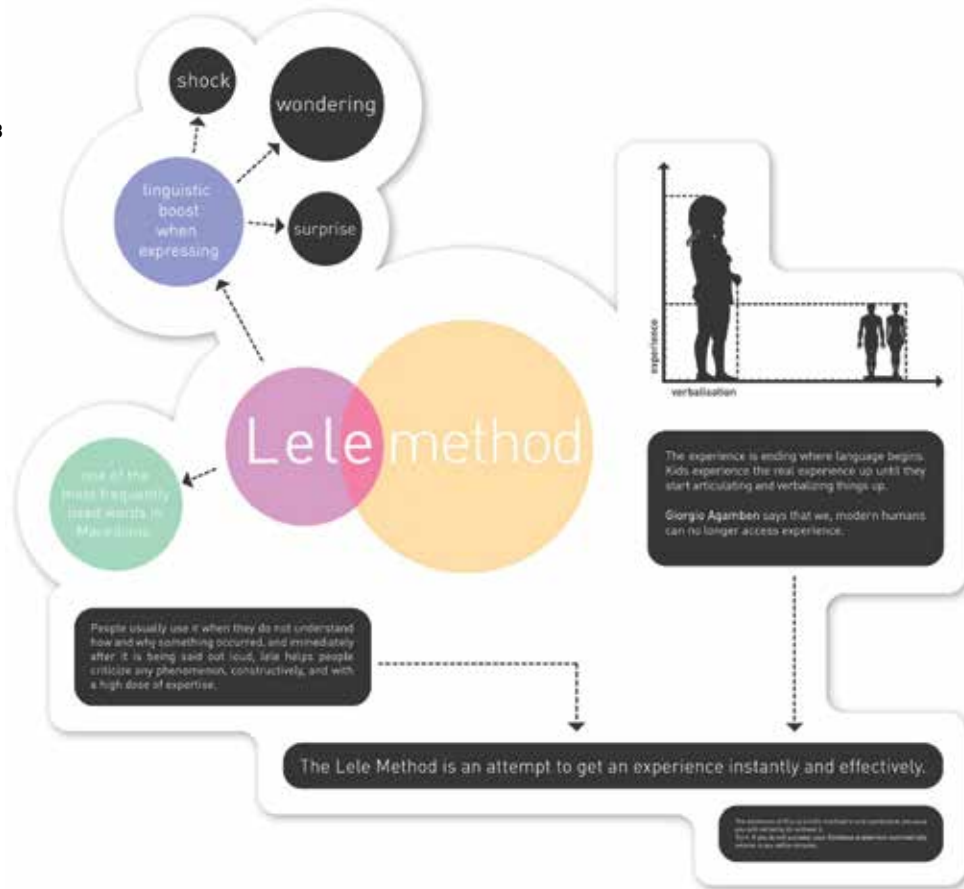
shock

wondering

linguistic boost when expressing

surprise

experience

verbalisation

Lele method

one of the most frequently used words in Macedonia

The experience is ending where language begins. Kids experience the real experience up until they start articulating and verbalizing things up.

Giorgio Agamben says that we, modern humans can no longer access experience.

People usually use it when they do not understand how and why something occurred, and immediately after it is being said out loud, lele helps people criticize any phenomenon, constructively, and with a high dose of expertise.

The Lele Method is an attempt to get an experience instantly and effectively.

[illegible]